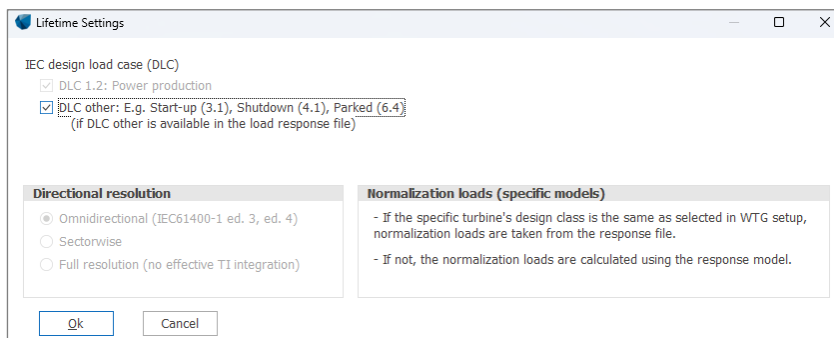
Lifetime Settings

IEC design load case (DLC)

DLC 1.2: Power production

DLC other: E.g. Start-up (3.1), Shutdown (4.1), Parked (6.4) (if DLC other is available in the load response file)

Directional resolution

Omnidirectional (IEC61400-1 ed. 3, ed. 4)

Sectorwise

Full resolution (no effective TI integration)

Normalization loads (specific models)

- If the specific turbine's design class is the same as selected in WTG setup, normalization loads are taken from the response file.

- If not, the normalization loads are calculated using the response model.

Ok

Cancel